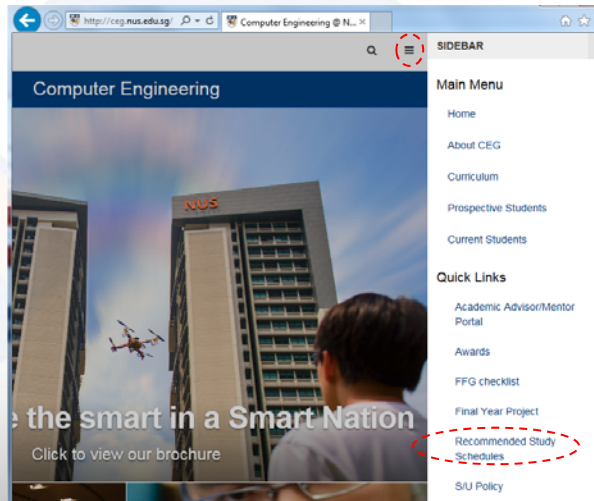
http://ceg.nus.edu.sg/

Computer Engineering @ N...

SIDEBAR

Computer Engineering

NUS

e the smart in a Smart Nation

Click to view our brochure

Main Menu

Home

About CEG

Curriculum

Prospective Students

Current Students

Quick Links

Academic Advisor/Mentor Portal

Awards

FFG checklist

Final Year Project

Recommended Study Schedules

S/U Policy